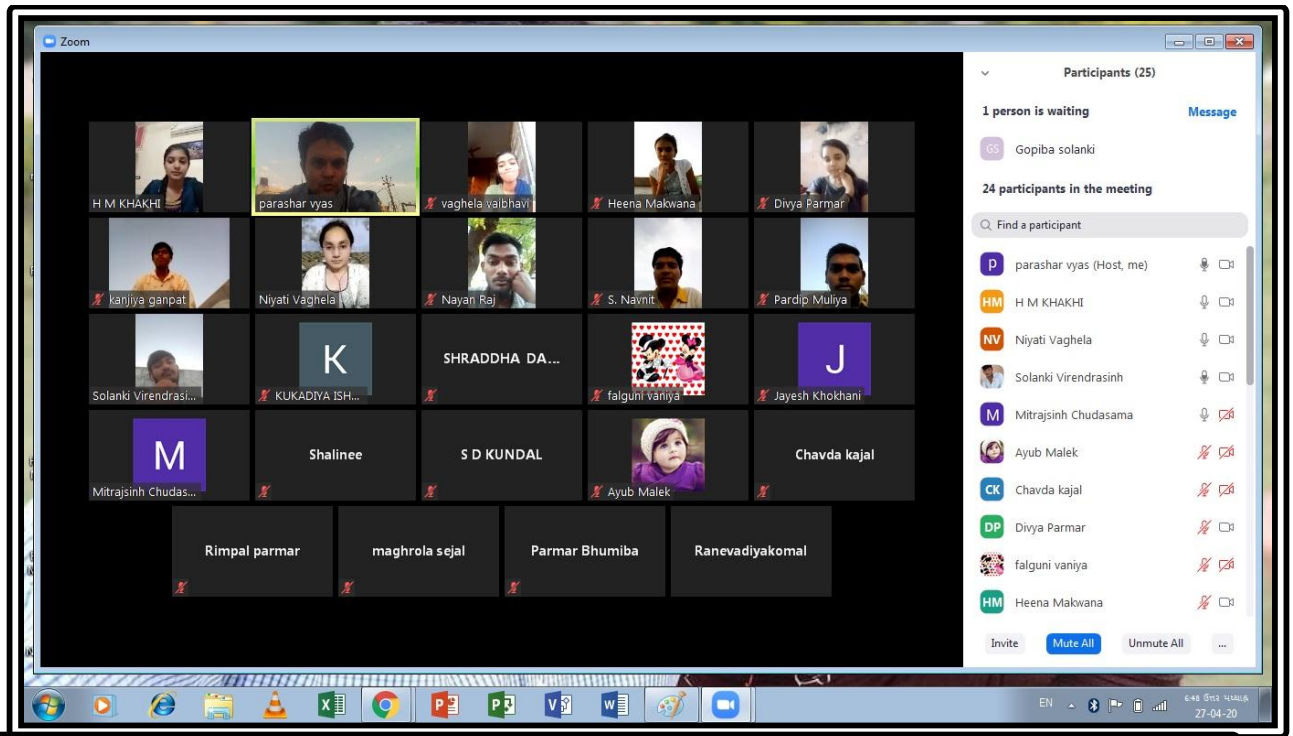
Zoom

H M KHAKHI
parashar vyas
vaghela vaibhavi
Heena Makwana
Divya Parmar
kanjiya ganpat
Niyati Vaghela
Nayan Raj
S. Navnit
Pardip Muliya
Solanki Virendrasi...
K
KUKADIYA ISH...
SHRADDHA DA...
falguni vaniya
J
Jayesh Khokhani
M
Mitrajsinh Chudas...
Shalinee
S D KUNDAL
Ayub Malek
Chavda kajal
Rimpal parmar
maghrola sejal
Parmar Bhumiba
Ranevadiyakomal

Participants (25)

1 person is waiting
Message
GS Gopiba solanki

24 participants in the meeting

Find a participant

P parashar vyas (Host, me)
HM H M KHAKHI
NV Niyati Vaghela
Solanki Virendrasinh
M Mitrajsinh Chudasama
Ayub Malek
CK Chavda kajal
DP Divya Parmar
falguni vaniya
HM Heena Makwana

Invite
Mute All
Unmute All
...

EN
6:48 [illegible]
27-04-20